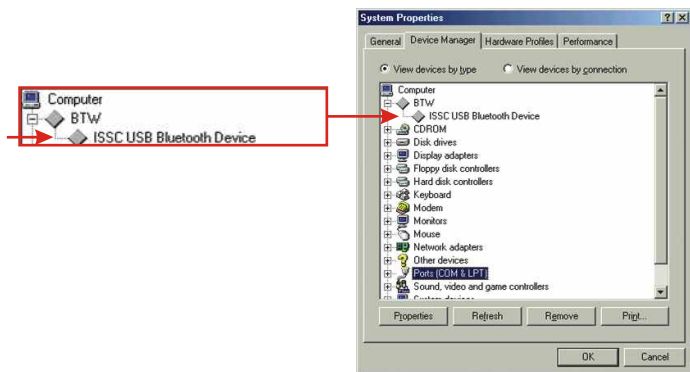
Computer
BTW
ISSC USB Bluetooth Device

System Properties
?
X
General
Device Manager
Hardware Profiles
Performance
View devices by type
View devices by connection
Computer
BTW
ISSC USB Bluetooth Device
CDROM
Disk drives
Display adapters
Floppy disk controllers
Hard disk controllers
Keyboard
Modem
Monitors
Mouse
Network adapters
Other devices
Ports (COM & LPT)
Sound, video and game controllers
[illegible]
Properties
Refresh
Remove
Print...
OK
Cancel